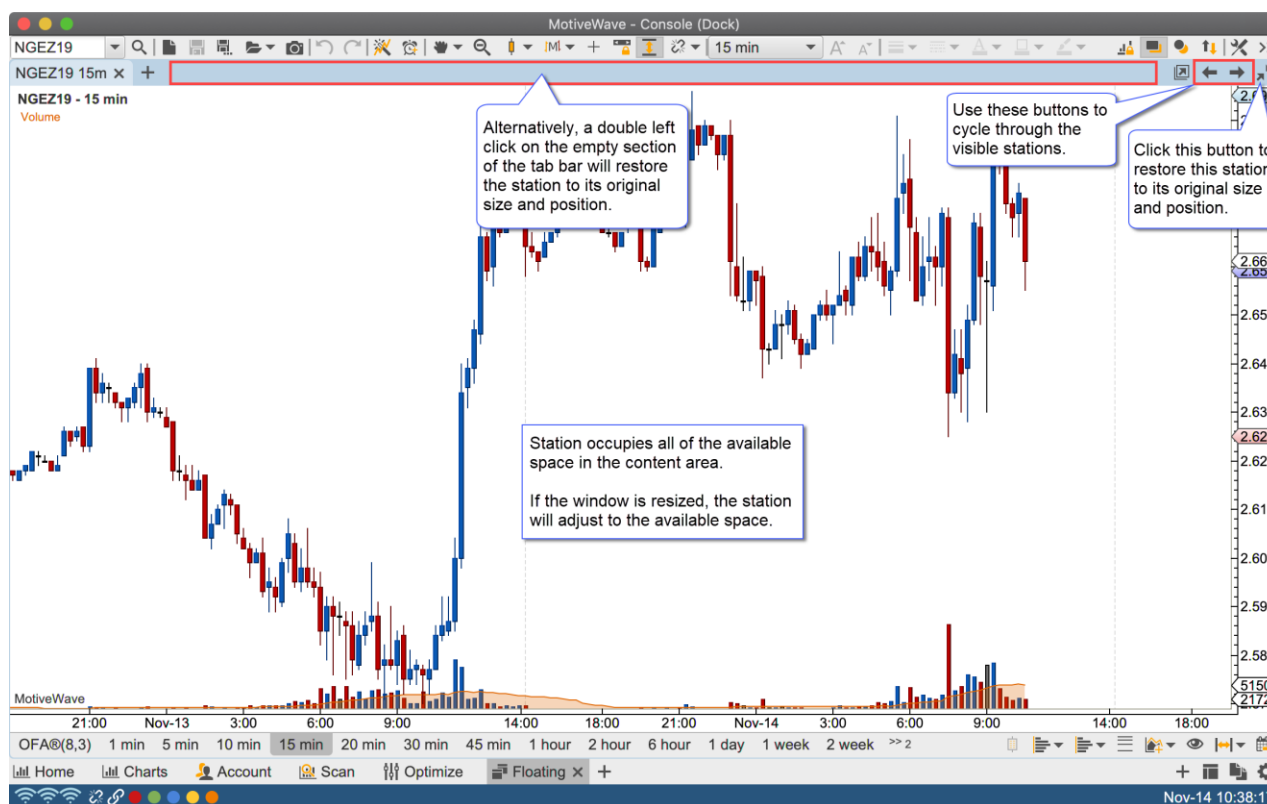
MotiveWave - Console (Dock)

NGEZ19

15 min

NGEZ19 15m ×  +

NGEZ19 - 15 min
Volume

Alternatively, a double left click on the empty section of the tab bar will restore the station to its original size and position.

Use these buttons to cycle through the visible stations.

Click this button to restore this station to its original size and position.

Station occupies all of the available space in the content area.

If the window is resized, the station will adjust to the available space.

MotiveWave

2.66
2.65
2.65
2.64
2.63
2.62
2.62
2.61
2.60
2.59
2.58
5150
2172

21:00 Nov-13 3:00 6:00 9:00 14:00 18:00 21:00 Nov-14 3:00 6:00 9:00 14:00 18:00

OFA®(8,3) 1 min 5 min 10 min 15 min 20 min 30 min 45 min 1 hour 2 hour 6 hour 1 day 1 week 2 week >> 2

Home Charts Account Scan Optimize Floating × +

Nov-14 10:38:1